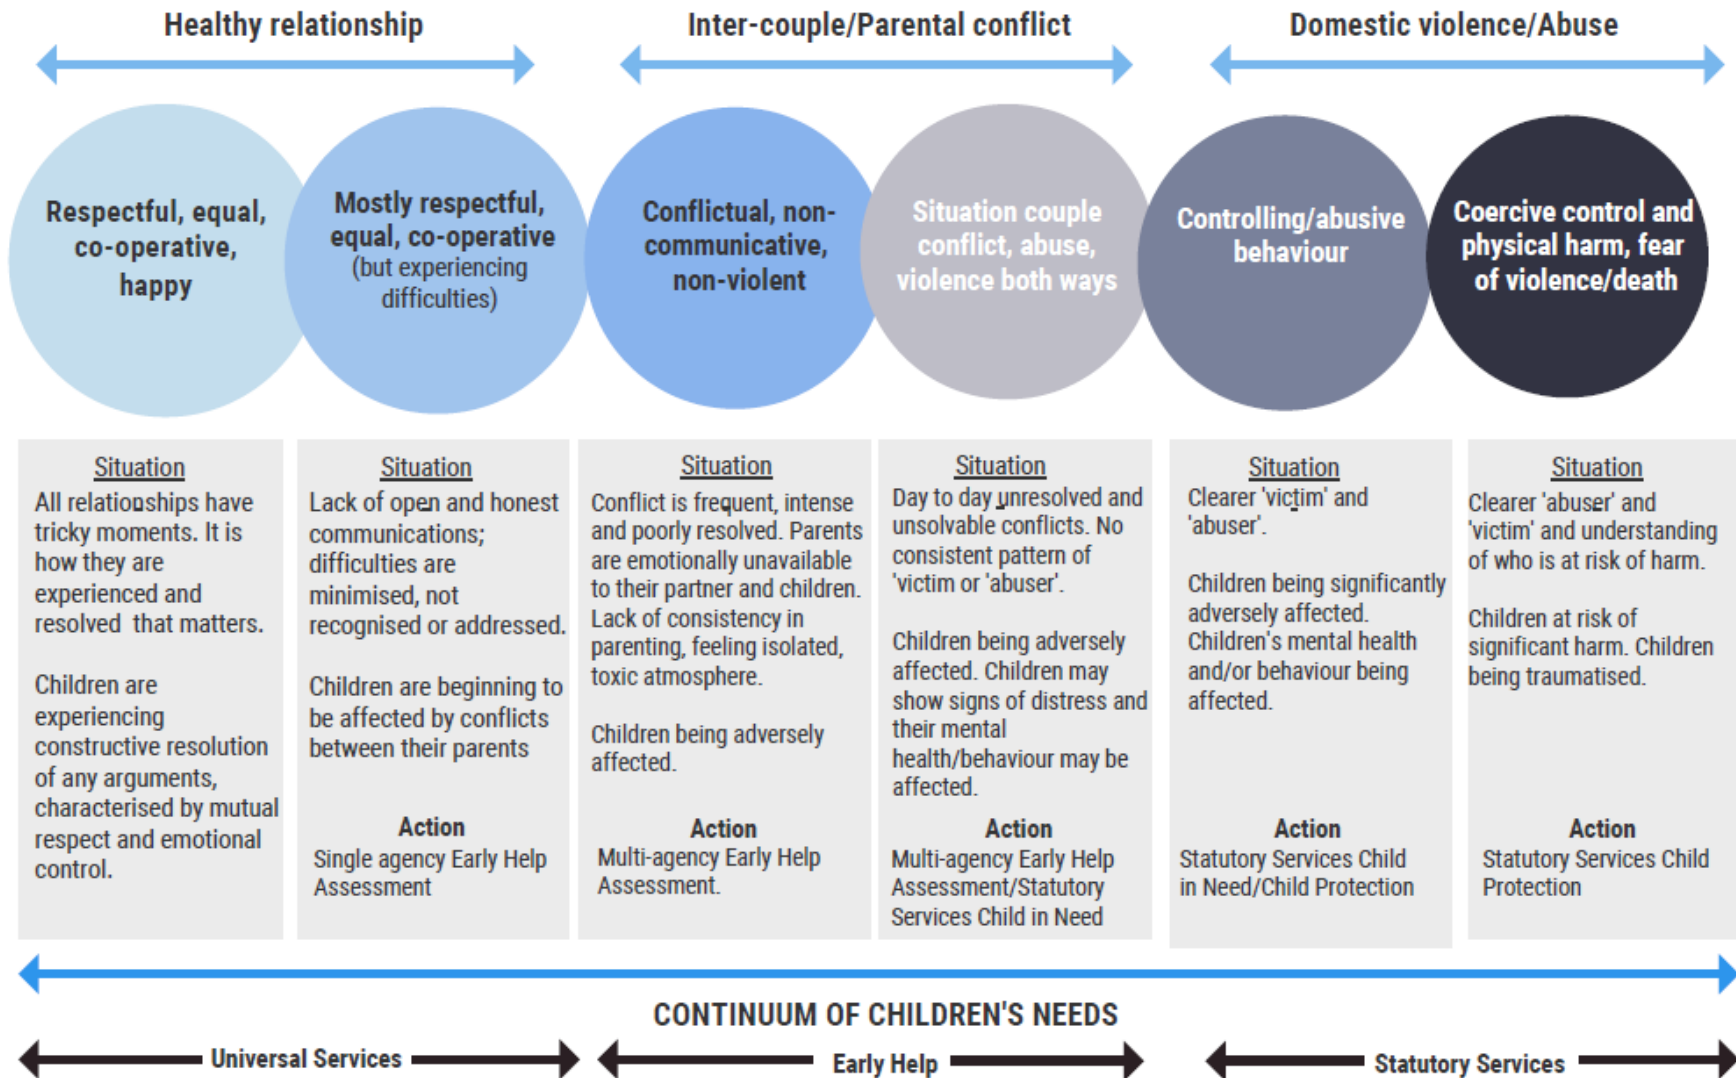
Healthy relationship

Inter-couple/Parental conflict

Domestic violence/Abuse

Respectful, equal, co-operative, happy

Mostly respectful, equal, co-operative (but experiencing difficulties)

Conflictual, non-communicative, non-violent

Situation couple conflict, abuse, violence both ways

Controlling/abusive behaviour

Coercive control and physical harm, fear of violence/death

Situation
All relationships have tricky moments. It is how they are experienced and resolved that matters.

Children are experiencing constructive resolution of any arguments, characterised by mutual respect and emotional control.

Situation
Lack of open and honest communications; difficulties are minimised, not recognised or addressed.

Children are beginning to be affected by conflicts between their parents

Action
Single agency Early Help Assessment

Situation
Conflict is frequent, intense and poorly resolved. Parents are emotionally unavailable to their partner and children. Lack of consistency in parenting, feeling isolated, toxic atmosphere.

Children being adversely affected.

Action
Multi-agency Early Help Assessment.

Situation
Day to day unresolved and unsolvable conflicts. No consistent pattern of 'victim or 'abuser'.

Children being adversely affected. Children may show signs of distress and their mental health/behaviour may be affected.

Action
Multi-agency Early Help Assessment/Statutory Services Child in Need

Situation
Clearer 'victim' and 'abuser'.

Children being significantly adversely affected. Children's mental health and/or behaviour being affected.

Action
Statutory Services Child in Need/Child Protection

Situation
Clearer 'abuser' and 'victim' and understanding of who is at risk of harm.

Children at risk of significant harm. Children being traumatised.

Action
Statutory Services Child Protection

CONTINUUM OF CHILDREN'S NEEDS

Universal Services

Early Help

Statutory Services